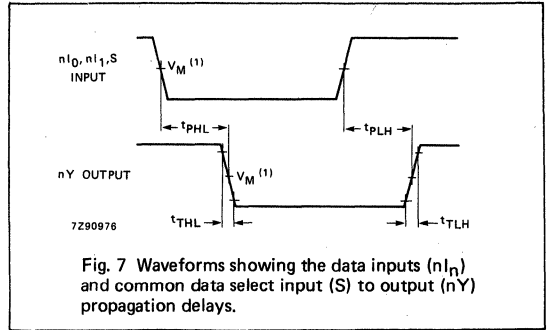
$nI_0, nI_1, S$ INPUT

$V_M$ $^{(1)}$

$t_{PHL}$

$t_{PLH}$

nY OUTPUT

$V_M$ $^{(1)}$

7Z90976

$t_{THL}$

$t_{TLH}$

Fig. 7 Waveforms showing the data inputs ($nI_n$) and common data select input (S) to output (nY) propagation delays.